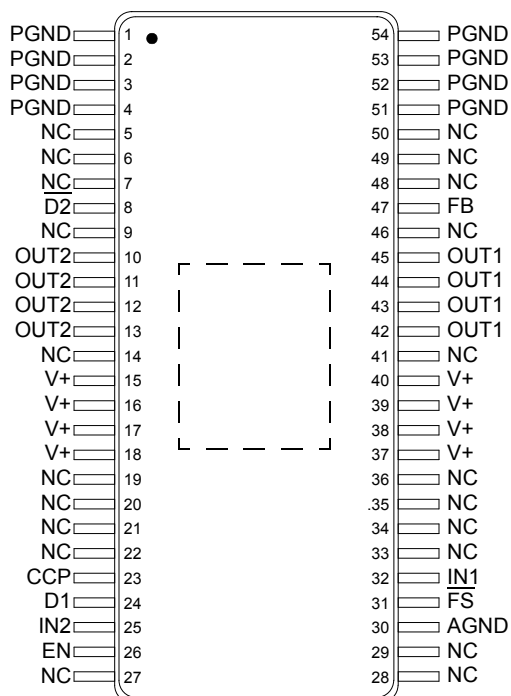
PGND 1
PGND 2
PGND 3
PGND 4
NC 5
NC 6
NC 7
$\overline{D2}$ 8
NC 9
OUT2 10
OUT2 11
OUT2 12
OUT2 13
NC 14
V+ 15
V+ 16
V+ 17
V+ 18
NC 19
NC 20
NC 21
NC 22
CCP 23
D1 24
IN2 25
EN 26
NC 27

54 PGND
53 PGND
52 PGND
51 PGND
50 NC
49 NC
48 NC
47 FB
46 NC
45 OUT1
44 OUT1
43 OUT1
42 OUT1
41 NC
40 V+
39 V+
38 V+
37 V+
36 NC
.35 NC
34 NC
33 NC
32 IN1
31 $\overline{FS}$
30 AGND
29 NC
28 NC